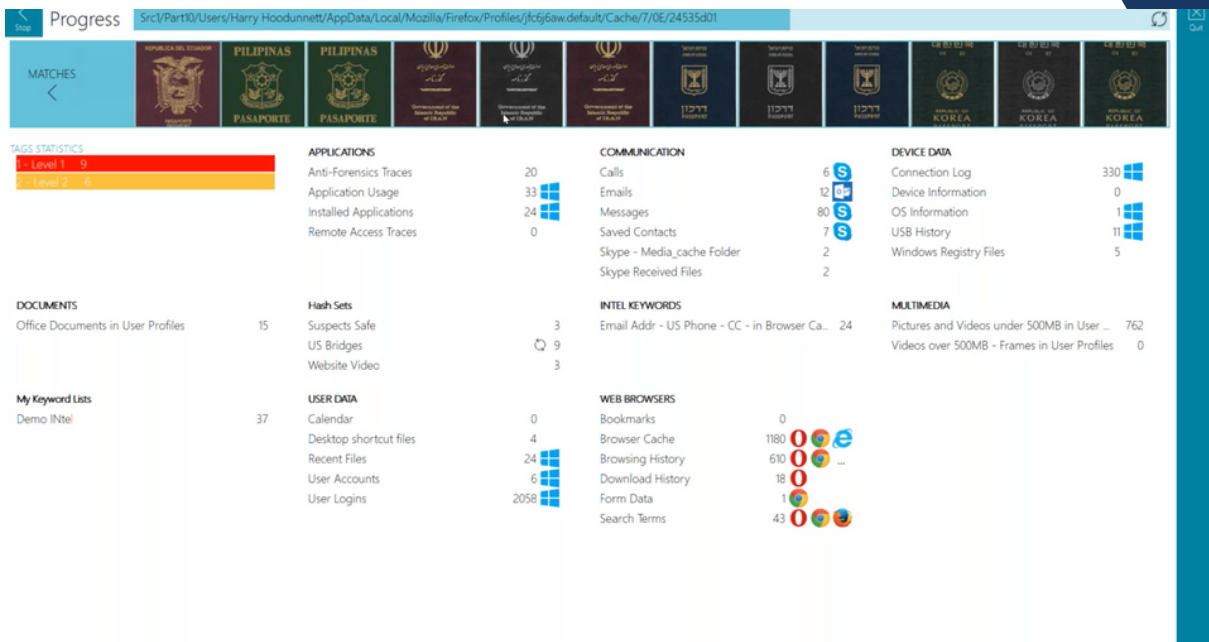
Stop Progress Src1/Part10/Users/Harry Hoodunnett/AppData/Local/Mozilla/Firefox/Profiles/jfc6j6aw.default/Cache/7/0E/24535d01

Quit

MATCHES

REPUBLICA DEL ECUADOR PILIPINAS PASAPORTE PILIPINAS PASAPORTE Government of the Islamic Republic of IRAN Government of the Islamic Republic of IRAN Government of the Islamic Republic of IRAN PASSPORT PASSPORT PASSPORT REPUBLIC OF KOREA REPUBLIC OF KOREA REPUBLIC OF KOREA

TAGS STATISTICS
1 - Level 1 9
2 - Level 2 6

APPLICATIONS
Anti-Forensics Traces 20
Application Usage 33
Installed Applications 24
Remote Access Traces 0

COMMUNICATION
Calls 6
Emails 12
Messages 80
Saved Contacts 7
Skype - Media_cache Folder 2
Skype Received Files 2

DEVICE DATA
Connection Log 330
Device Information 0
OS Information 1
USB History 11
Windows Registry Files 5

DOCUMENTS
Office Documents in User Profiles 15

Hash Sets
Suspects Safe 3
US Bridges 9
Website Video 3

INTEL KEYWORDS
Email Addr - US Phone - CC - in Browser Ca... 24

MULTIMEDIA
Pictures and Videos under 500MB in User ... 762
Videos over 500MB - Frames in User Profiles 0

My Keyword Lists
Demo INtel 37

USER DATA
Calendar 0
Desktop shortcut files 4
Recent Files 24
User Accounts 6
User Logins 2058

WEB BROWSERS
Bookmarks 0
Browser Cache 1180
Browsing History 610 ...
Download History 18
Form Data 1
Search Terms 43